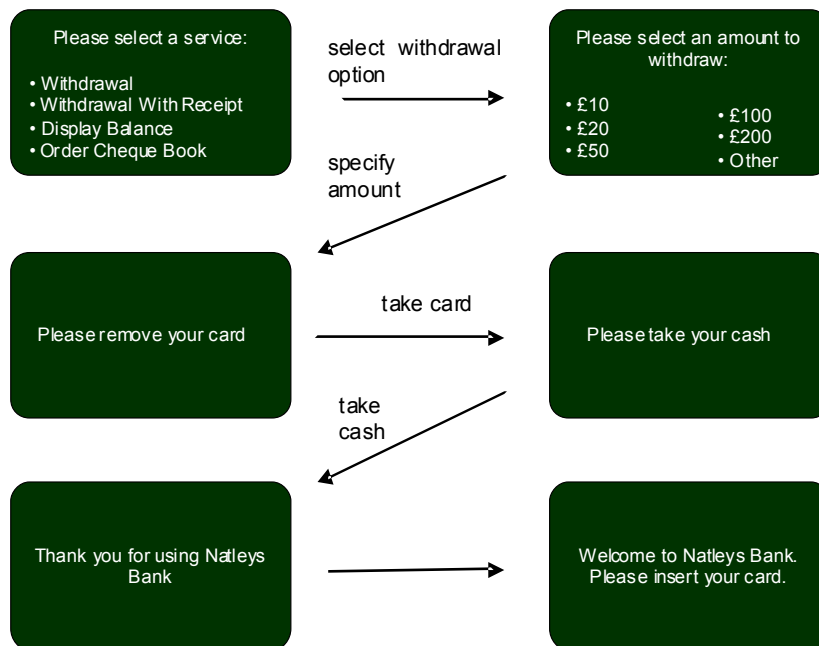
Please select a service:

• Withdrawal
• Withdrawal With Receipt
• Display Balance
• Order Cheque Book

select withdrawal option

Please select an amount to withdraw:

• £10
• £20
• £50

• £100
• £200
• Other

specify amount

Please remove your card

take card

Please take your cash

take cash

Thank you for using Natleys Bank

Welcome to Natleys Bank. Please insert your card.